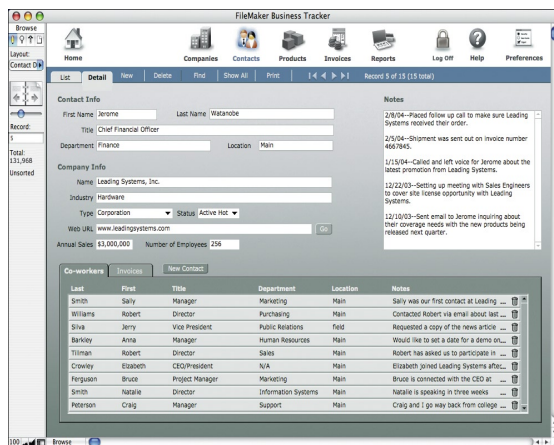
FileMaker Business Tracker

Browse
Layout:
Contact D
Record:
5
Total:
131,968
Unsorted

Home
Companies
Contacts
Products
Invoices
Reports
Log Off
Help
Preferences

List
Detail
New
Delete
Find
Show All
Print
Record 5 of 15 (15 total)

Contact Info
First Name Jerome
Last Name Watanobe
Title Chief Financial Officer
Department Finance
Location Main

Notes
2/8/04--Placed follow up call to make sure Leading Systems received their order.

2/5/04--Shipment was sent out on invoice number 4667845.

1/15/04--Called and left voice for Jerome about the latest promotion from Leading Systems.

12/22/03--Setting up meeting with Sales Engineers to cover site license opportunity with Leading Systems.

12/10/03--Sent email to Jerome inquiring about their coverage needs with the new products being released next quarter.

Company Info
Name Leading Systems, Inc.
Industry Hardware
Type Corporation
Status Active Hot
Web URL www.leadingsystems.com
Go
Annual Sales $3,000,000
Number of Employees 256

Co-workers
Invoices
New Contact

| Last | First | Title | Department | Location | Notes |
|---|---|---|---|---|---|
| Smith | Sally | Manager | Marketing | Main | Sally was our first contact at Leading ... |
| Williams | Robert | Director | Purchasing | Main | Contacted Robert via email about last ... |
| Silva | Jerry | Vice President | Public Relations | field | Requested a copy of the news article ... |
| Barkley | Anna | Manager | Human Resources | Main | Would like to set a date for a demo on... |
| Tilman | Robert | Director | Sales | Main | Robert has asked us to participate in ... |
| Crowley | Elizabeth | CEO/President | N/A | Main | Elizabeth joined Leading Systems after... |
| Ferguson | Bruce | Project Manager | Marketing | Main | Bruce is connected with the CEO at ... |
| Smith | Natalie | Director | Information Systems | Main | Natalie is speaking in three weeks |
| Peterson | Craig | Manager | Support | Main | Craig and I go way back from college ... |

100
Browse